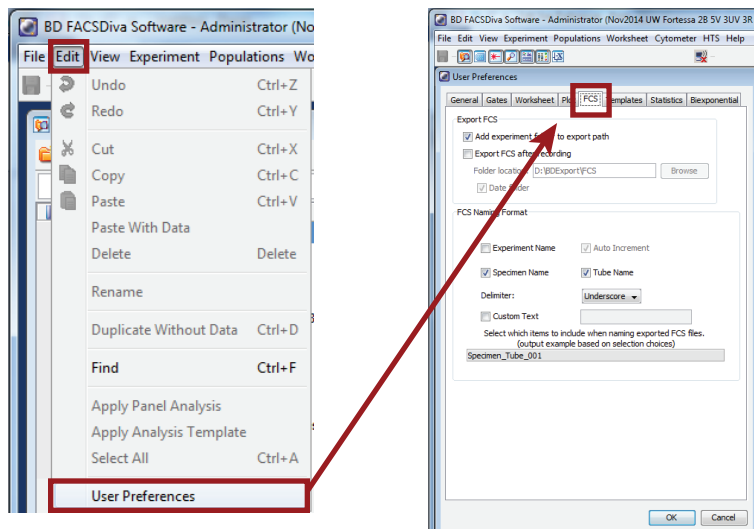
BD FACSDiva Software - Administrator (No

File Edit View Experiment Populations Wo

Undo Ctrl+Z
Redo Ctrl+Y
Cut Ctrl+X
Copy Ctrl+C
Paste Ctrl+V
Paste With Data
Delete Delete
Rename
Duplicate Without Data Ctrl+D
Find Ctrl+F
Apply Panel Analysis
Apply Analysis Template
Select All Ctrl+A
User Preferences

BD FACSDiva Software - Administrator (Nov2014 UW Fortessa 2B 5V 3UV 3R

File Edit View Experiment Populations Worksheet Cytometer HTS Help

User Preferences

General Gates Worksheet Plo FCS Templates Statistics Biexponential

Export FCS
Add experiment f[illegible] to export path
Export FCS afte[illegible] recording
Folder locatio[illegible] D:\BDExport\FCS Browse
Date Folder

FCS Nam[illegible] Format
Experiment Name Auto Increment
Specimen Name Tube Name
Delimiter: Underscore
Custom Text
Select which items to include when naming exported FCS files. (output example based on selection choices)
Specimen_Tube_001

OK Cancel